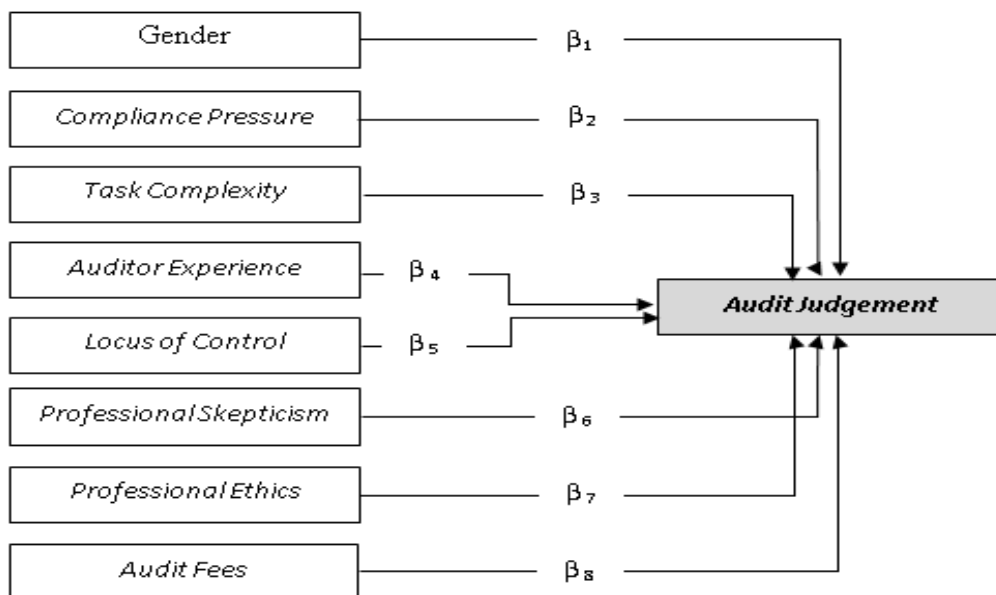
Gender
$\beta_1$
Compliance Pressure
$\beta_2$
Task Complexity
$\beta_3$
Auditor Experience
$\beta_4$
Locus of Control
$\beta_5$
Audit Judgement
Professional Skepticism
$\beta_6$
Professional Ethics
$\beta_7$
Audit Fees
$\beta_8$